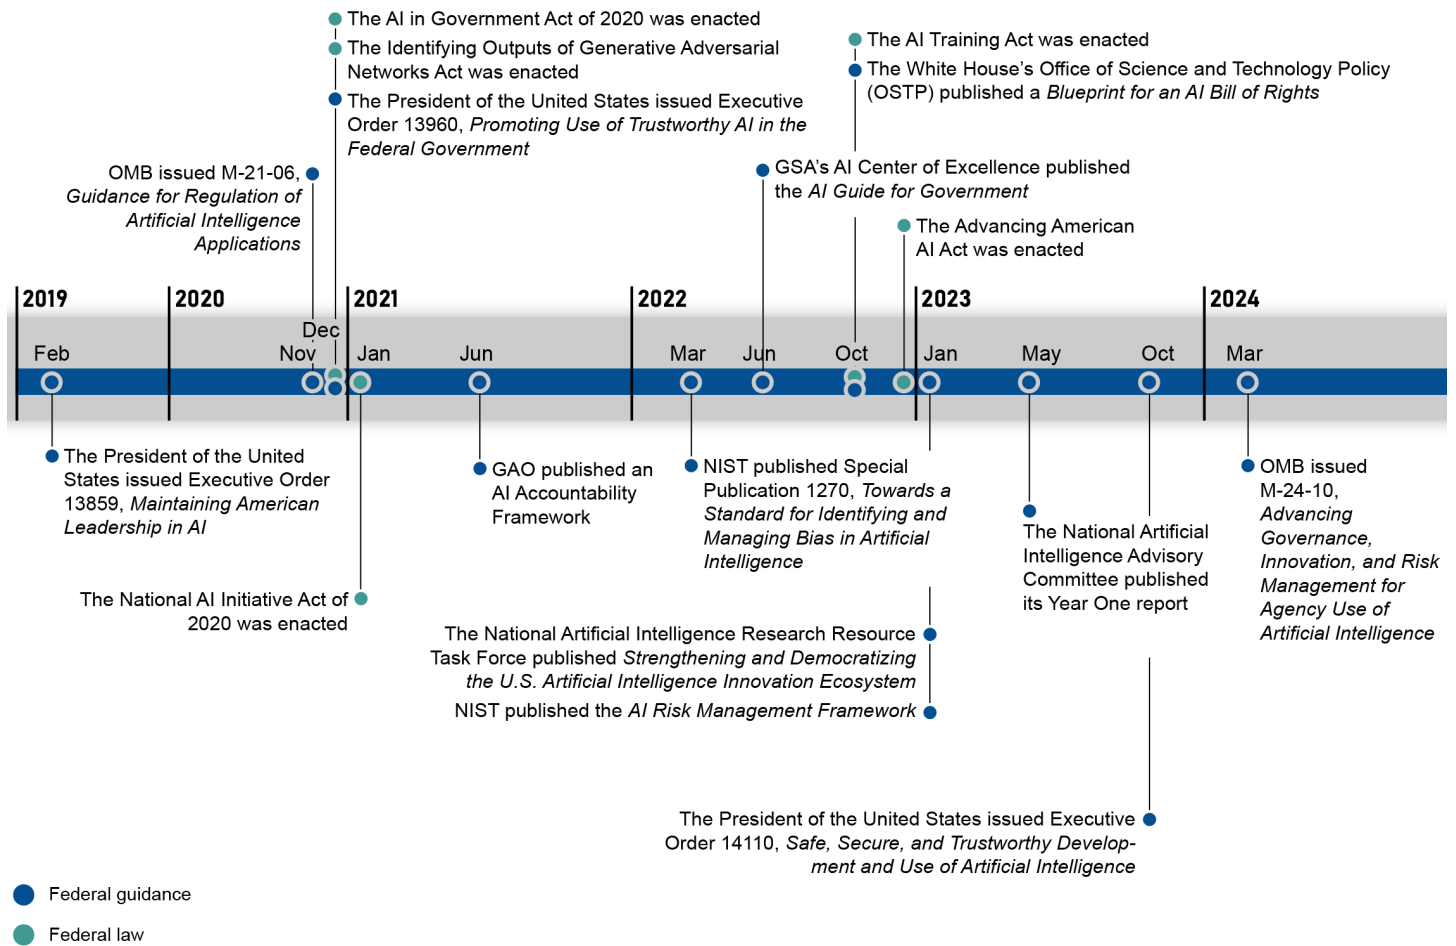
The AI in Government Act of 2020 was enacted

The Identifying Outputs of Generative Adversarial Networks Act was enacted

The President of the United States issued Executive Order 13960, *Promoting Use of Trustworthy AI in the Federal Government*

OMB issued M-21-06, *Guidance for Regulation of Artificial Intelligence Applications*

The AI Training Act was enacted

The White House's Office of Science and Technology Policy (OSTP) published a *Blueprint for an AI Bill of Rights*

GSA's AI Center of Excellence published the *AI Guide for Government*

The Advancing American AI Act was enacted

2019 2020 2021 2022 2023 2024

Feb Nov Dec Jan Jun Mar Jun Oct Jan May Oct Mar

The President of the United States issued Executive Order 13859, *Maintaining American Leadership in AI*

GAO published an AI Accountability Framework

NIST published Special Publication 1270, *Towards a Standard for Identifying and Managing Bias in Artificial Intelligence*

The National Artificial Intelligence Advisory Committee published its Year One report

OMB issued M-24-10, *Advancing Governance, Innovation, and Risk Management for Agency Use of Artificial Intelligence*

The National AI Initiative Act of 2020 was enacted

The National Artificial Intelligence Research Resource Task Force published *Strengthening and Democratizing the U.S. Artificial Intelligence Innovation Ecosystem*

NIST published the *AI Risk Management Framework*

The President of the United States issued Executive Order 14110, *Safe, Secure, and Trustworthy Development and Use of Artificial Intelligence*

Federal guidance

Federal law